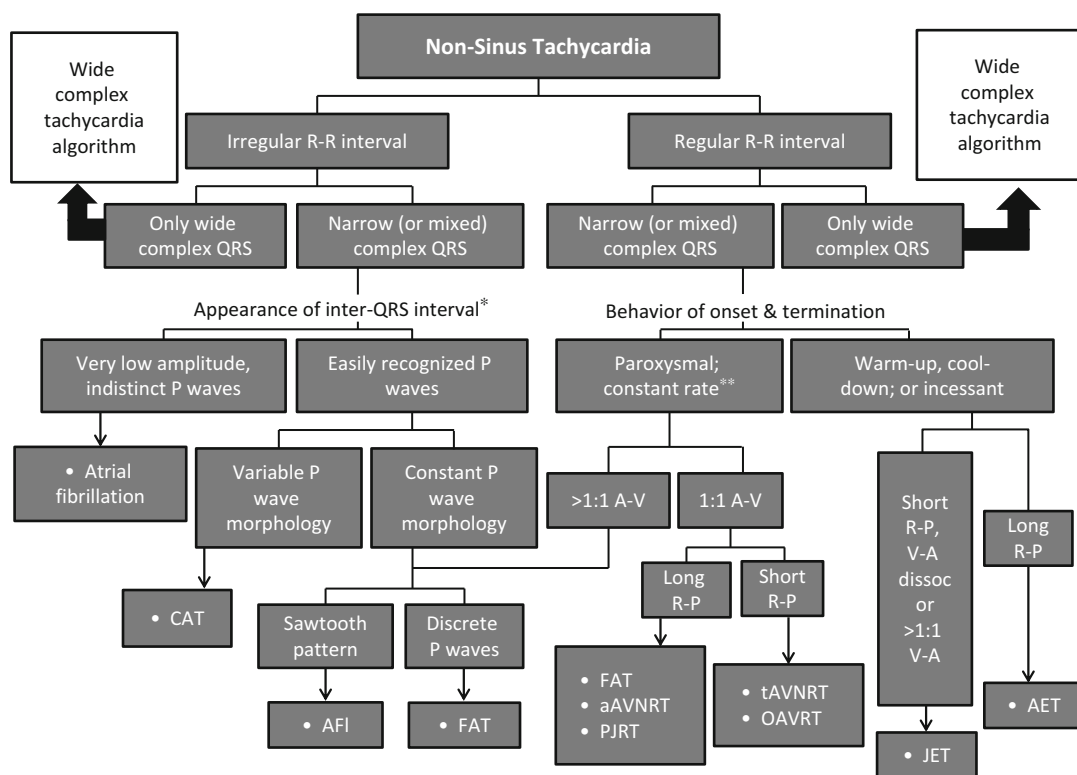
Non-Sinus Tachycardia

Wide complex tachycardia algorithm

Irregular R-R interval

Regular R-R interval

Wide complex tachycardia algorithm

Only wide complex QRS

Narrow (or mixed) complex QRS

Narrow (or mixed) complex QRS

Only wide complex QRS

Appearance of inter-QRS interval*

Behavior of onset & termination

Very low amplitude, indistinct P waves

Easily recognized P waves

Paroxysmal; constant rate**

Warm-up, cool-down; or incessant

• Atrial fibrillation

Variable P wave morphology

Constant P wave morphology

>1:1 A-V

1:1 A-V

Short R-P, V-A dissoc or >1:1 V-A

Long R-P

• CAT

Long R-P

Short R-P

Sawtooth pattern

Discrete P waves

• FAT
• aAVNRT
• PJRT

• tAVNRT
• OAVRT

• AET

• AFl

• FAT

• JET